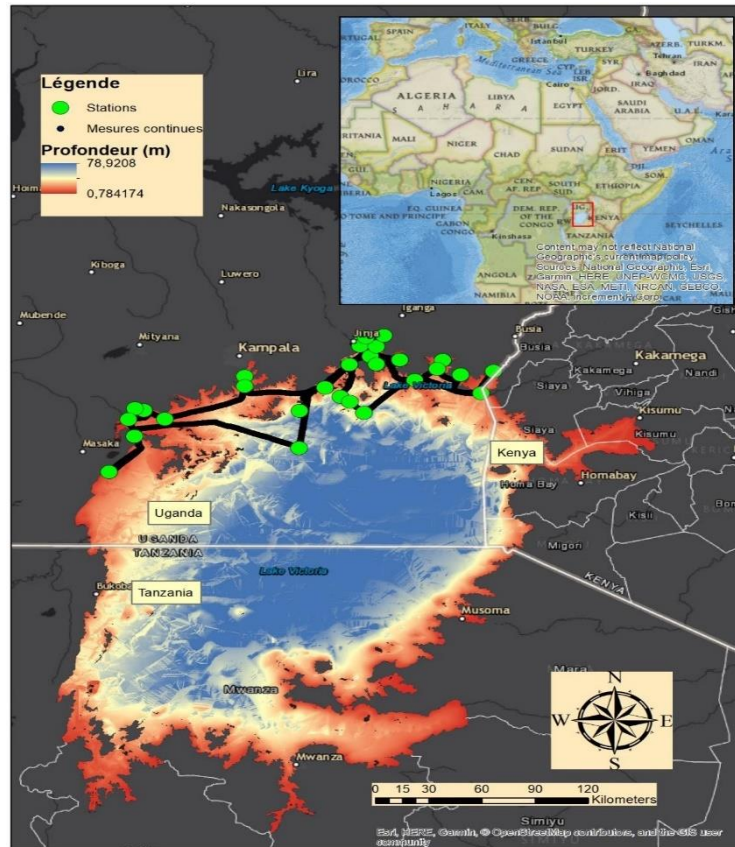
Légende
Stations
Mesures continues
Profondeur (m)
78,9208
0,784174

PORTUGAL SPAIN Istanbul TURKM.
GREECE TURKEY AZERB. Tehran
Mediterranean Sea SYRIA
OROCCO Cairo IRAQ Baghdad IRAN
ALGERIA LIBYA EGYPT JORD.
SAHARA SAUDI ARABIA U.A.E.
RITANIA MALI NIGER CHAD SUDAN ERITREA YEMEN Oman
NIGERIA SOUTH SUDAN ETHIOPIA
CAM. CENT. AF. REP.
EQ. GUINEA SOMALIA
GABON DEM. REP. OF THE CONGO KENYA
Kinshasa
TANZANIA SEYCHELLES
ANGOLA
NAMIBIA
Content may not reflect National Geographic's current map policy. Sources: National Geographic, Esri, Garmin, HERE, UNEP-WCMC, USGS, NASA, ESA, METI, NRCAN, GEBCO, NOAA, increment P Corp.

Lira
Hoima
Lake Kyoga
Nakasongola
Kiboga
Luwero
Mubende
Mityana
Iganga
Kampala
Jinja
Busia
Busia
Kakamega
Kakamega
Nandi
Lake Victoria
Siaya
Vihiga
Kisumu
Siaya
Kisumu
Masaka
Kenya
Homabay
Homa Bay
Kisii
Uganda
UGANDA
TANZANIA
Migori
Lake Victoria
Bukoba
Tanzania
KENYA
Musoma
Mwanza
Mara
Simiyu
Mwanza
N
W
E
S
0 15 30 60 90 120
Kilometers
Esri, HERE, Garmin, © OpenStreetMap contributors, and the GIS user community